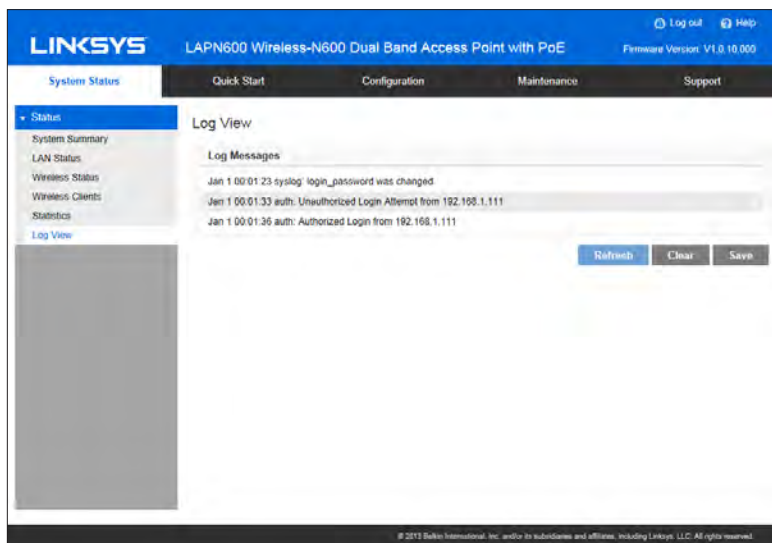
LINKSYS

LAPN600 Wireless-N600 Dual Band Access Point with PoE

Log out Help

Firmware Version: V1.0.10.000

System Status | Quick Start | Configuration | Maintenance | Support

Status
System Summary
LAN Status
Wireless Status
Wireless Clients
Statistics
Log View

Log View

Log Messages

Jan 1 00:01:23 syslog: login_password was changed.

Jan 1 00:01:33 auth: Unauthorized Login Attempt from 192.168.1.111

Jan 1 00:01:36 auth: Authorized Login from 192.168.1.111

Refresh Clear Save

© 2013 Belkin International, Inc. and/or its subsidiaries and affiliates, including Linksys, LLC. All rights reserved.